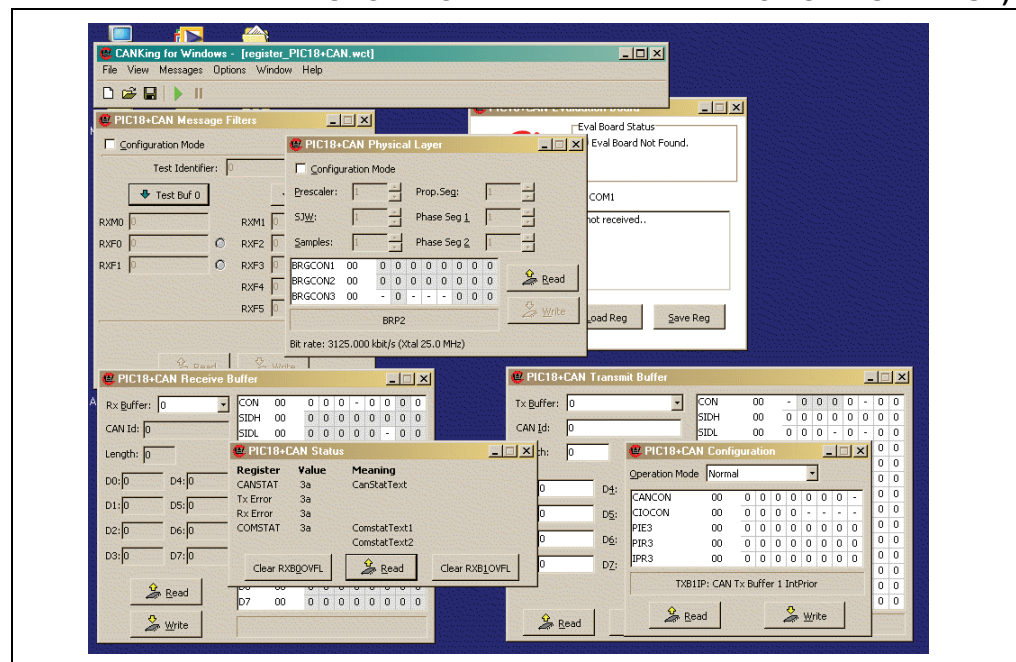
CANKing for Windows - [register_PIC18+CAN.wct]
File View Messages Options Window Help

PIC18+CAN Message Filters
Configuration Mode
Test Identifier: 0
Test Buf 0
RXM0 0
RXF0 0
RXF1 0
RXM1 0
RXF2 0
RXF3 0
RXF4 0
RXF5 0
Read
Write

PIC18+CAN Physical Layer
Configuration Mode
Prescaler: 1
SJW: 1
Samples: 1
Prop.Seg: 1
Phase Seg 1 1
Phase Seg 2 1

| BRGCON1 | 00 | 0 | 0 | 0 | 0 | 0 | 0 | 0 | 0 |
|---|---|---|---|---|---|---|---|---|---|
| BRGCON2 | 00 | 0 | 0 | 0 | 0 | 0 | 0 | 0 | 0 |
| BRGCON3 | 00 | - | 0 | - | - | - | 0 | 0 | 0 |

Read
Write
BRP2
Bit rate: 3125.000 kbit/s (Xtal 25.0 MHz)

PIC18+CAN Evaluation Board
Eval Board Status
Eval Board Not Found.
COM1
not received..
Load Reg
Save Reg

PIC18+CAN Receive Buffer
Rx Buffer: 0
CAN Id: 0
Length: 0
D0: 0
D1: 0
D2: 0
D3: 0
D4: 0
D5: 0
D6: 0
D7: 0

| CON | 00 | 0 | 0 | 0 | - | 0 | 0 | 0 | 0 |
|---|---|---|---|---|---|---|---|---|---|
| SIDH | 00 | 0 | 0 | 0 | 0 | 0 | 0 | 0 | 0 |
| SIDL | 00 | 0 | 0 | 0 | 0 | 0 | - | 0 | 0 |
| D7 | 00 | 0 | 0 | 0 | 0 | 0 | 0 | 0 | 0 |

Read
Write

PIC18+CAN Status
| Register | Value | Meaning |
|---|---|---|
| CANSTAT | 3a | CanStatText |
| Tx Error | 3a | |
| Rx Error | 3a | |
| COMSTAT | 3a | ComstatText1 |
| | | ComstatText2 |

Clear RXB0OVFL
Read
Clear RXB1OVFL

PIC18+CAN Transmit Buffer
Tx Buffer: 0
CAN Id: 0
Length: 0
D4:
D5:
D6:
D7:
Read

| CON | 00 | - | 0 | 0 | 0 | - | 0 | 0 | 0 |
|---|---|---|---|---|---|---|---|---|---|
| SIDH | 00 | 0 | 0 | 0 | 0 | 0 | 0 | 0 | 0 |
| SIDL | 00 | 0 | 0 | 0 | - | 0 | - | 0 | 0 |

PIC18+CAN Configuration
Operation Mode Normal

| CANCON | 00 | 0 | 0 | 0 | 0 | 0 | 0 | 0 | - |
|---|---|---|---|---|---|---|---|---|---|
| CIOCON | 00 | 0 | 0 | 0 | 0 | - | - | - | - |
| PIE3 | 00 | 0 | 0 | 0 | 0 | 0 | 0 | 0 | 0 |
| PIR3 | 00 | 0 | 0 | 0 | 0 | 0 | 0 | 0 | 0 |
| IPR3 | 00 | 0 | 0 | 0 | 0 | 0 | 0 | 0 | 0 |

TXB1IP: CAN Tx Buffer 1 IntPrior
Read
Write